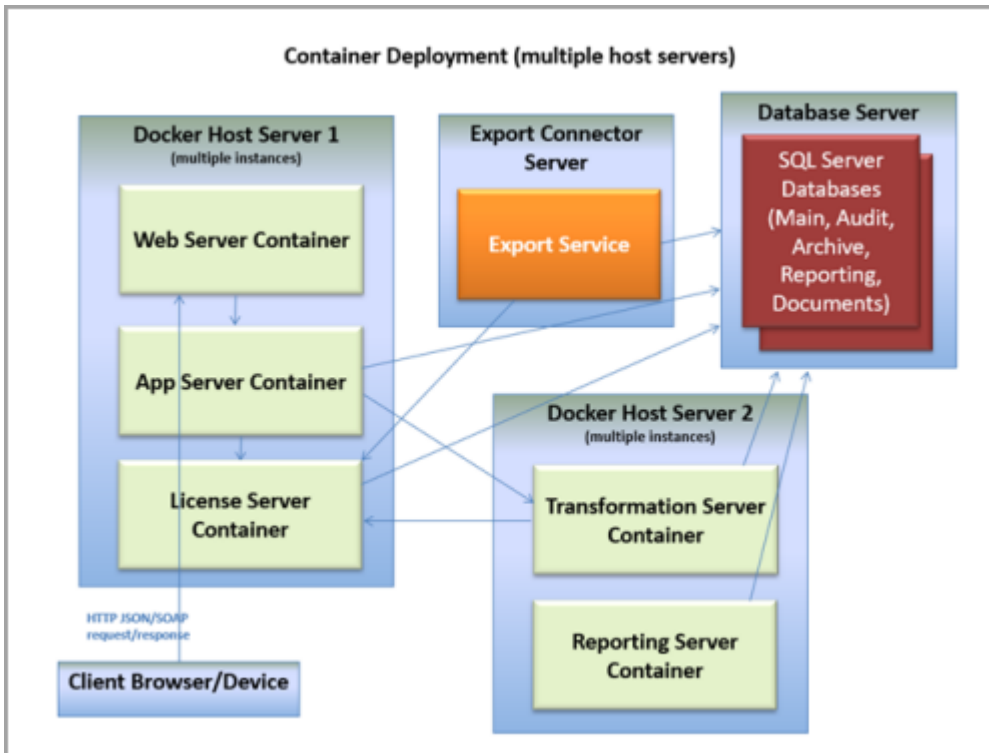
Container Deployment (multiple host servers)

Docker Host Server 1
(multiple instances)

Web Server Container

App Server Container

License Server Container

Export Connector Server

Export Service

Database Server

SQL Server Databases (Main, Audit, Archive, Reporting, Documents)

Docker Host Server 2
(multiple instances)

Transformation Server Container

Reporting Server Container

HTTP JSON/SOAP request/response

Client Browser/Device